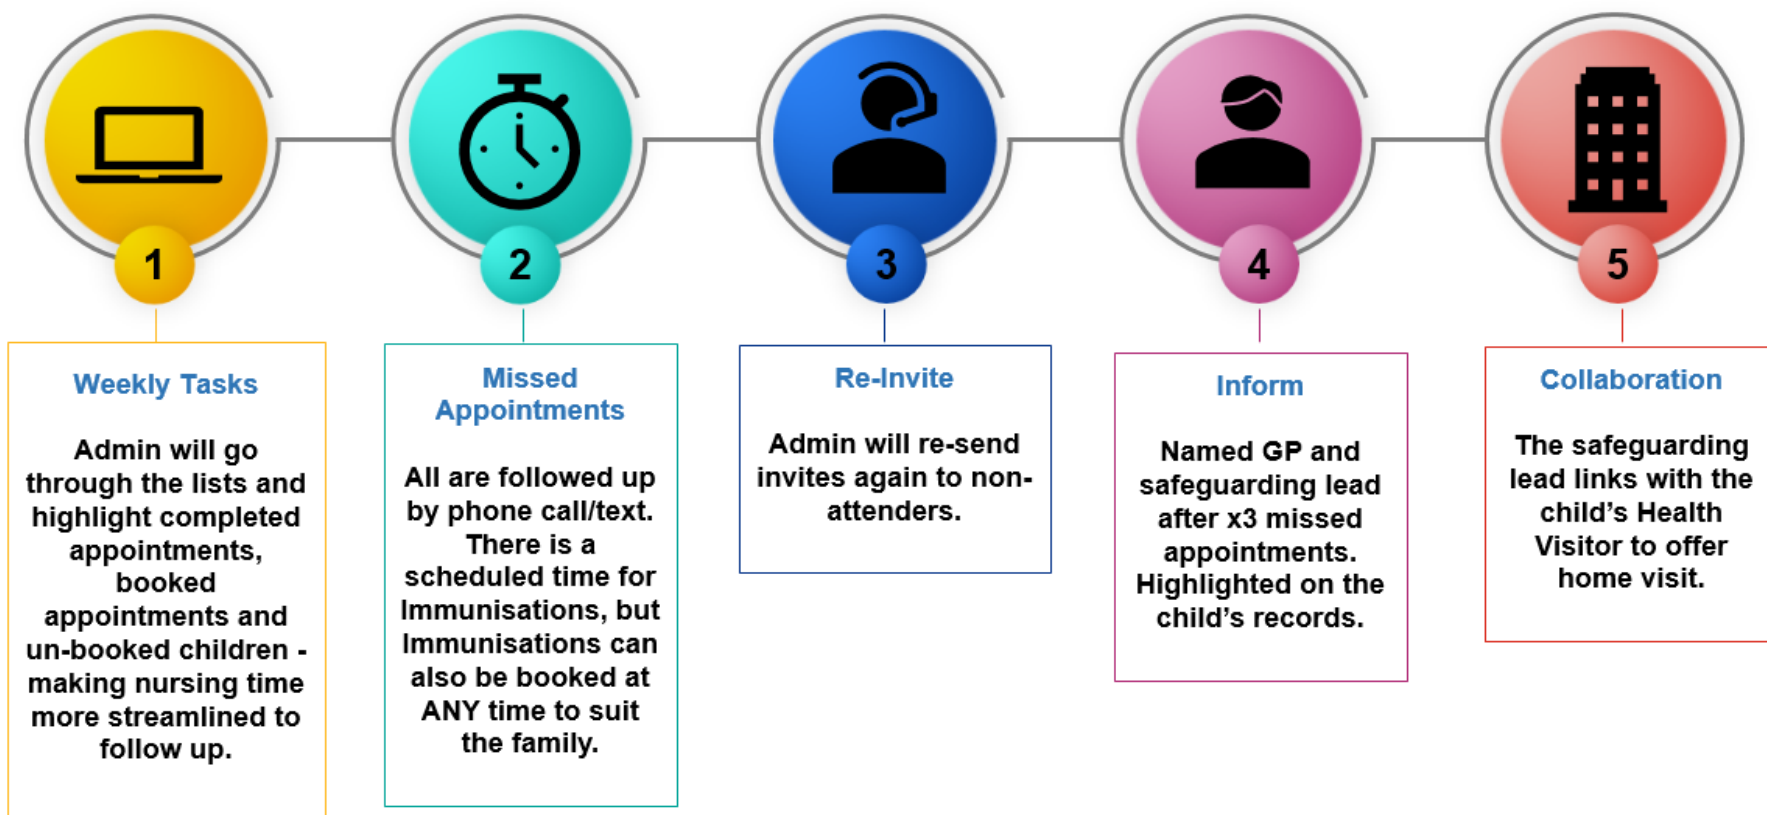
1

Weekly Tasks

Admin will go through the lists and highlight completed appointments, booked appointments and un-booked children - making nursing time more streamlined to follow up.

2

Missed Appointments

All are followed up by phone call/text. There is a scheduled time for Immunisations, but Immunisations can also be booked at ANY time to suit the family.

3

Re-Invite

Admin will re-send invites again to non-attenders.

4

Inform

Named GP and safeguarding lead after x3 missed appointments. Highlighted on the child's records.

5

Collaboration

The safeguarding lead links with the child's Health Visitor to offer home visit.